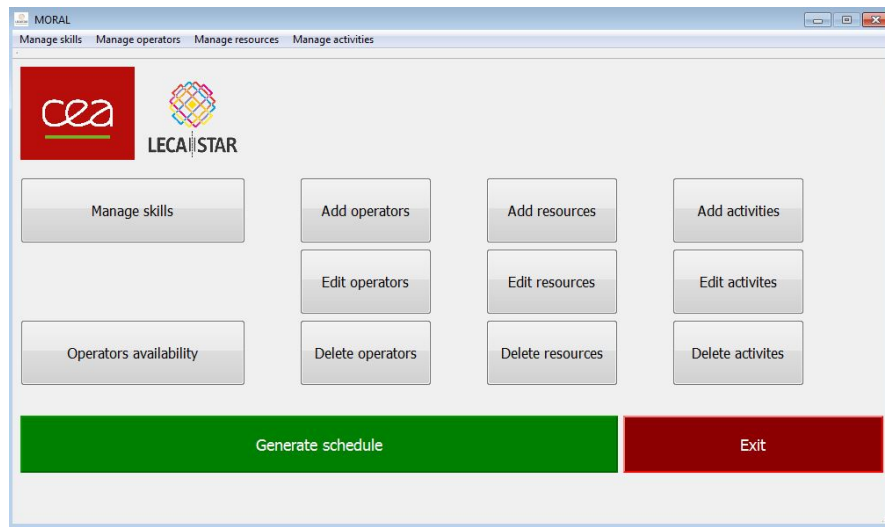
MORAL

Manage skills Manage operators Manage resources Manage activities

cea

LECA STAR

Manage skills

Add operators

Add resources

Add activities

Edit operators

Edit resources

Edit activites

Operators availability

Delete operators

Delete resources

Delete activites

Generate schedule

Exit